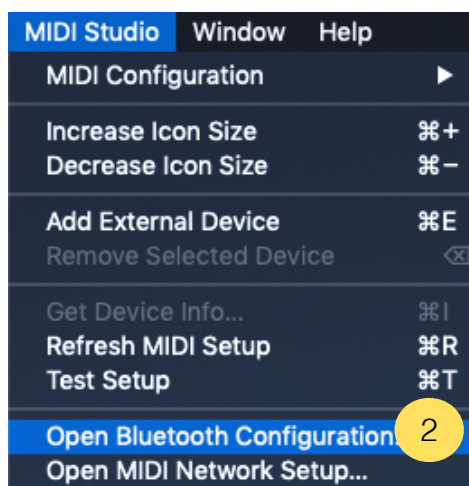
MIDI Studio Window Help

MIDI Configuration ▶

Increase Icon Size ⌘+
Decrease Icon Size ⌘−

Add External Device ⌘E
Remove Selected Device ⌫

Get Device Info... ⌘I
Refresh MIDI Setup ⌘R
Test Setup ⌘T

Open Bluetooth Configuration 2
Open MIDI Network Setup...